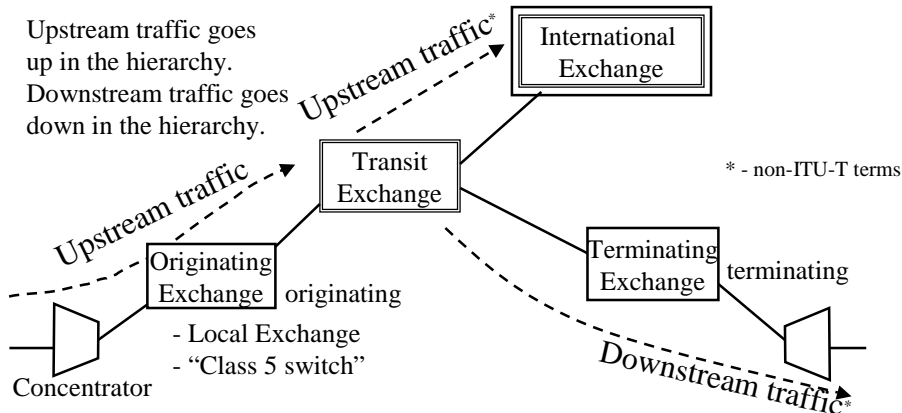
Upstream traffic goes up in the hierarchy. Downstream traffic goes down in the hierarchy.

Upstream traffic*

International Exchange

Upstream traffic

Transit Exchange

* - non-ITU-T terms

Originating Exchange

originating

Terminating Exchange

terminating

- Local Exchange
- "Class 5 switch"

Concentrator

Downstream traffic*